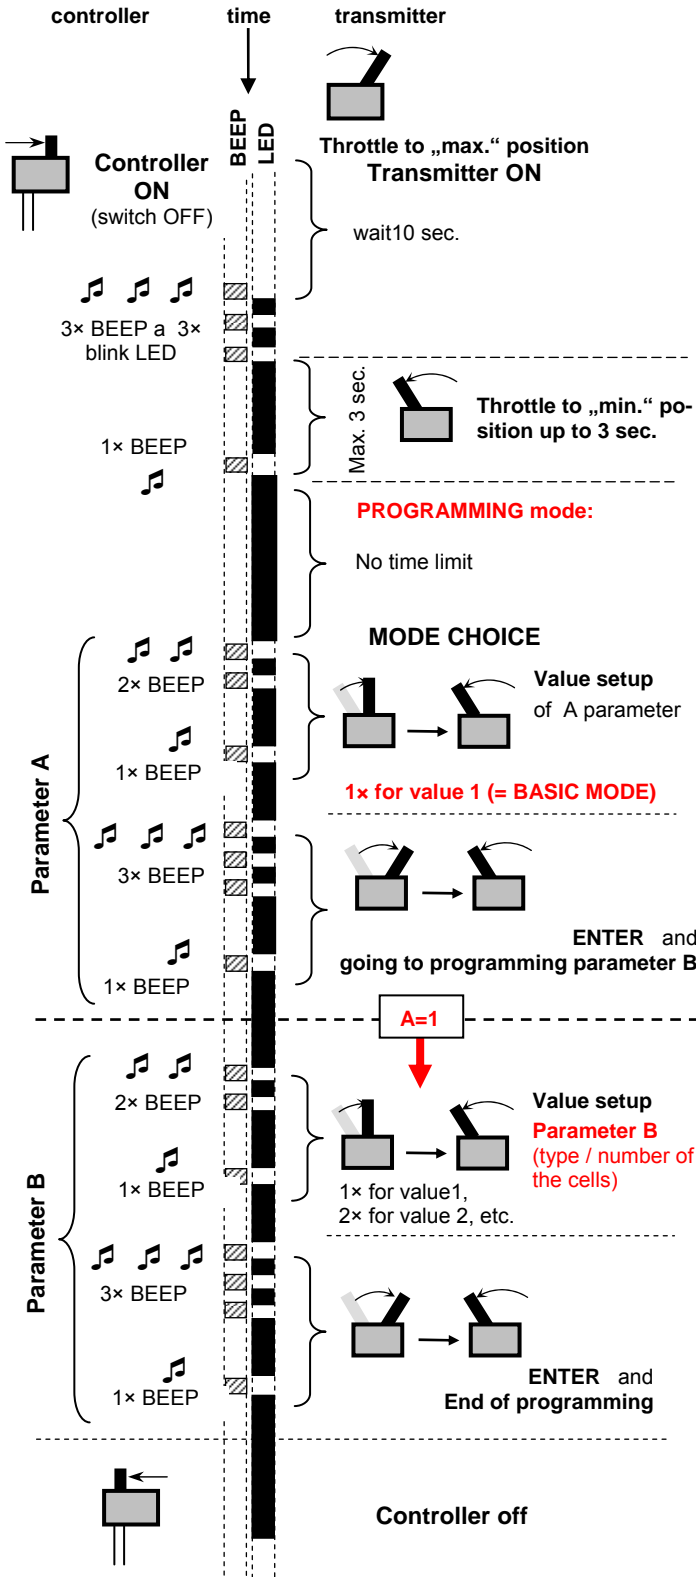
controller time transmitter

BEEP LED

Throttle to „max.“ position
Transmitter ON

Controller ON (switch OFF)

wait10 sec.

3× BEEP a 3× blink LED

Max. 3 sec.

Throttle to „min.“ position up to 3 sec.

1× BEEP

PROGRAMMING mode:

No time limit

MODE CHOICE

Parameter A

2× BEEP

Value setup of A parameter

1× BEEP

1× for value 1 (= BASIC MODE)

3× BEEP

1× BEEP

ENTER and going to programming parameter B

A=1

Parameter B

2× BEEP

Value setup
Parameter B
(type / number of the cells)

1× BEEP

1× for value1,
2× for value 2, etc.

3× BEEP

1× BEEP

ENTER and
End of programming

Controller off